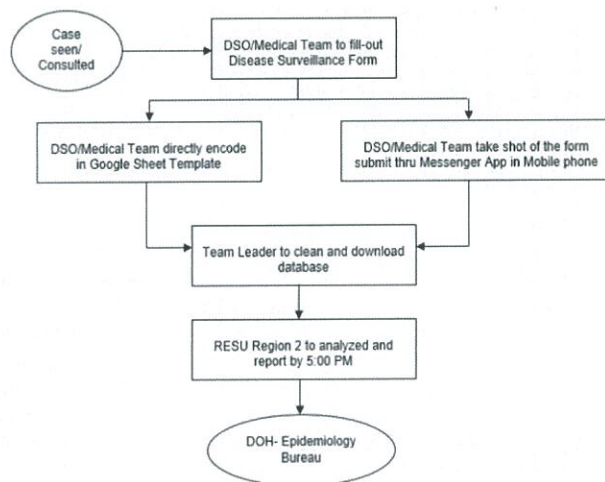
Case seen/ Consulted

DSO/Medical Team to fill-out Disease Surveillance Form

DSO/Medical Team directly encode in Google Sheet Template

DSO/Medical Team take shot of the form submit thru Messenger App in Mobile phone

Team Leader to clean and download database

RESU Region 2 to analyzed and report by 5:00 PM

DOH- Epidemiology Bureau